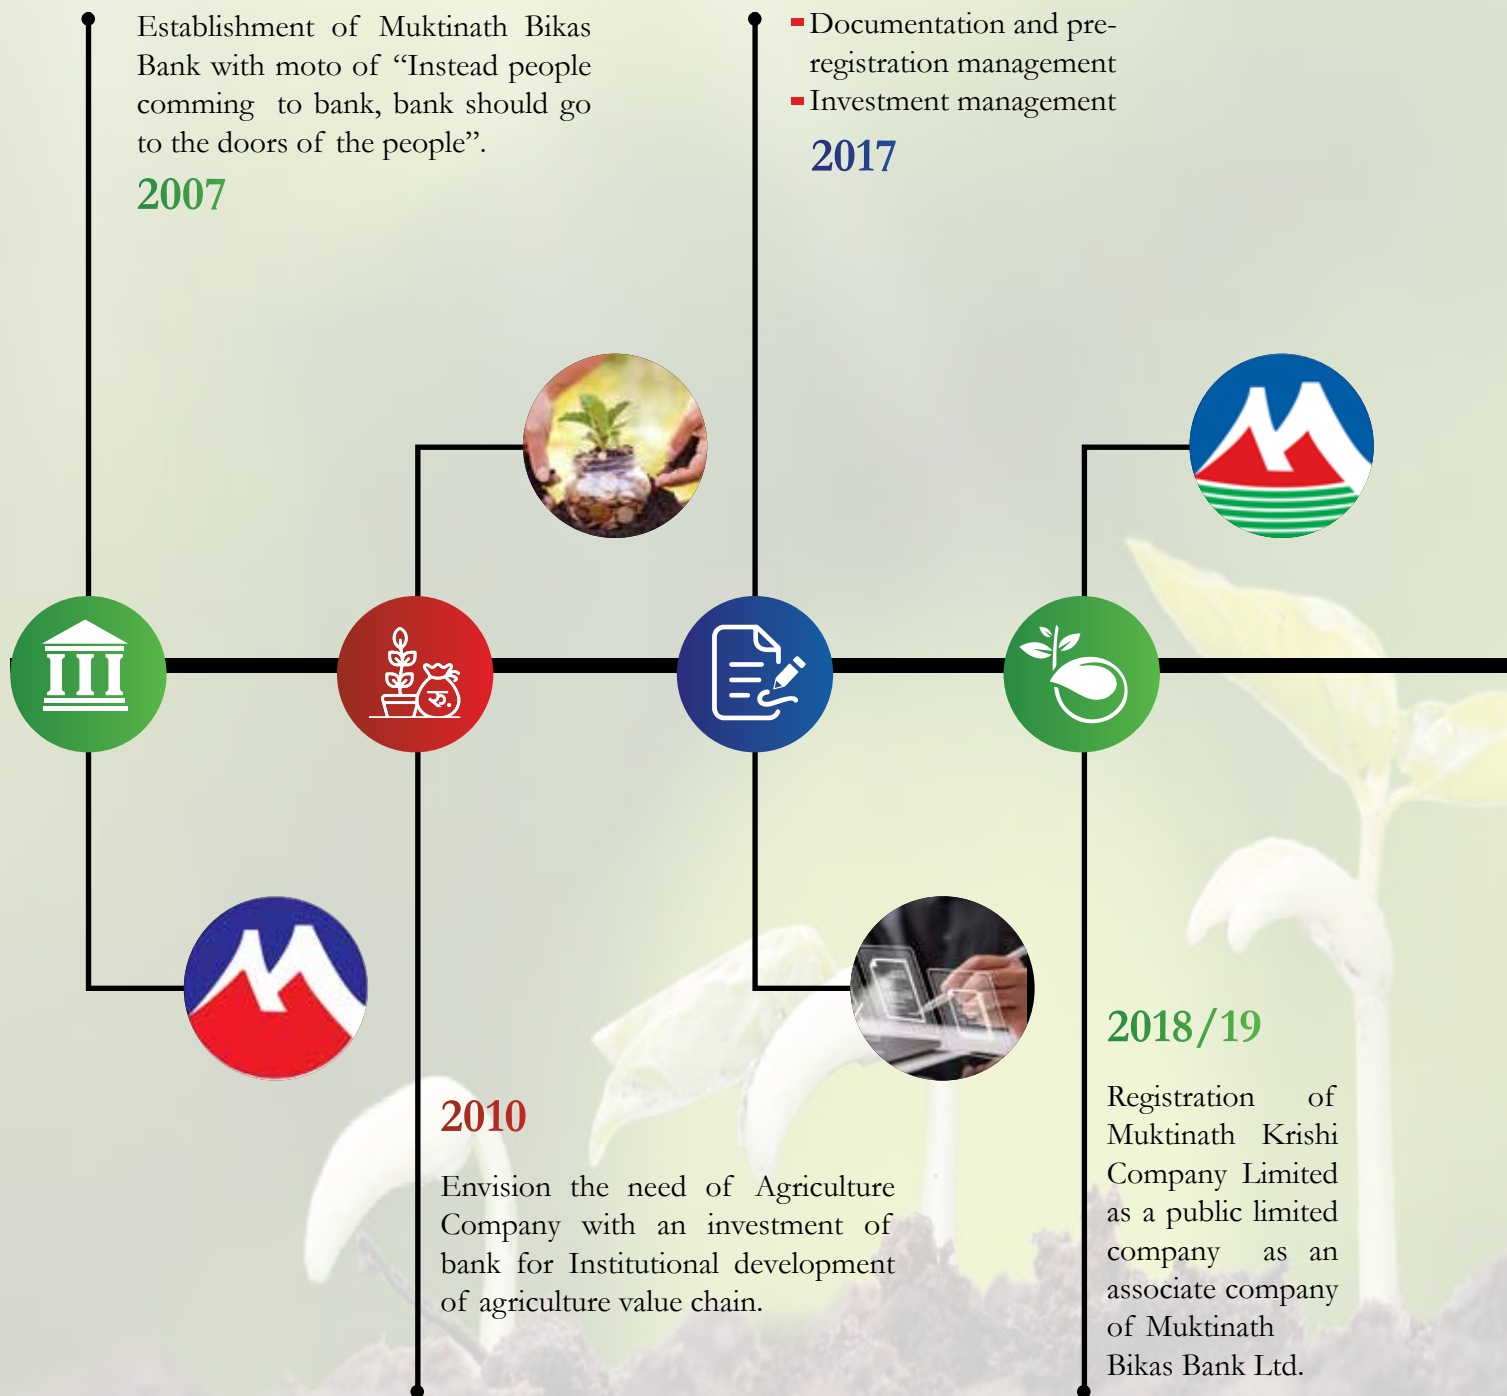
Establishment of Muktinath Bikas Bank with moto of “Instead people comming to bank, bank should go to the doors of the people”.

2007

Documentation and pre-registration management

Investment management

2017

2010

Envision the need of Agriculture Company with an investment of bank for Institutional development of agriculture value chain.

2018/19

Registration of Muktinath Krishi Company Limited as a public limited company as an associate company of Muktinath Bikas Bank Ltd.